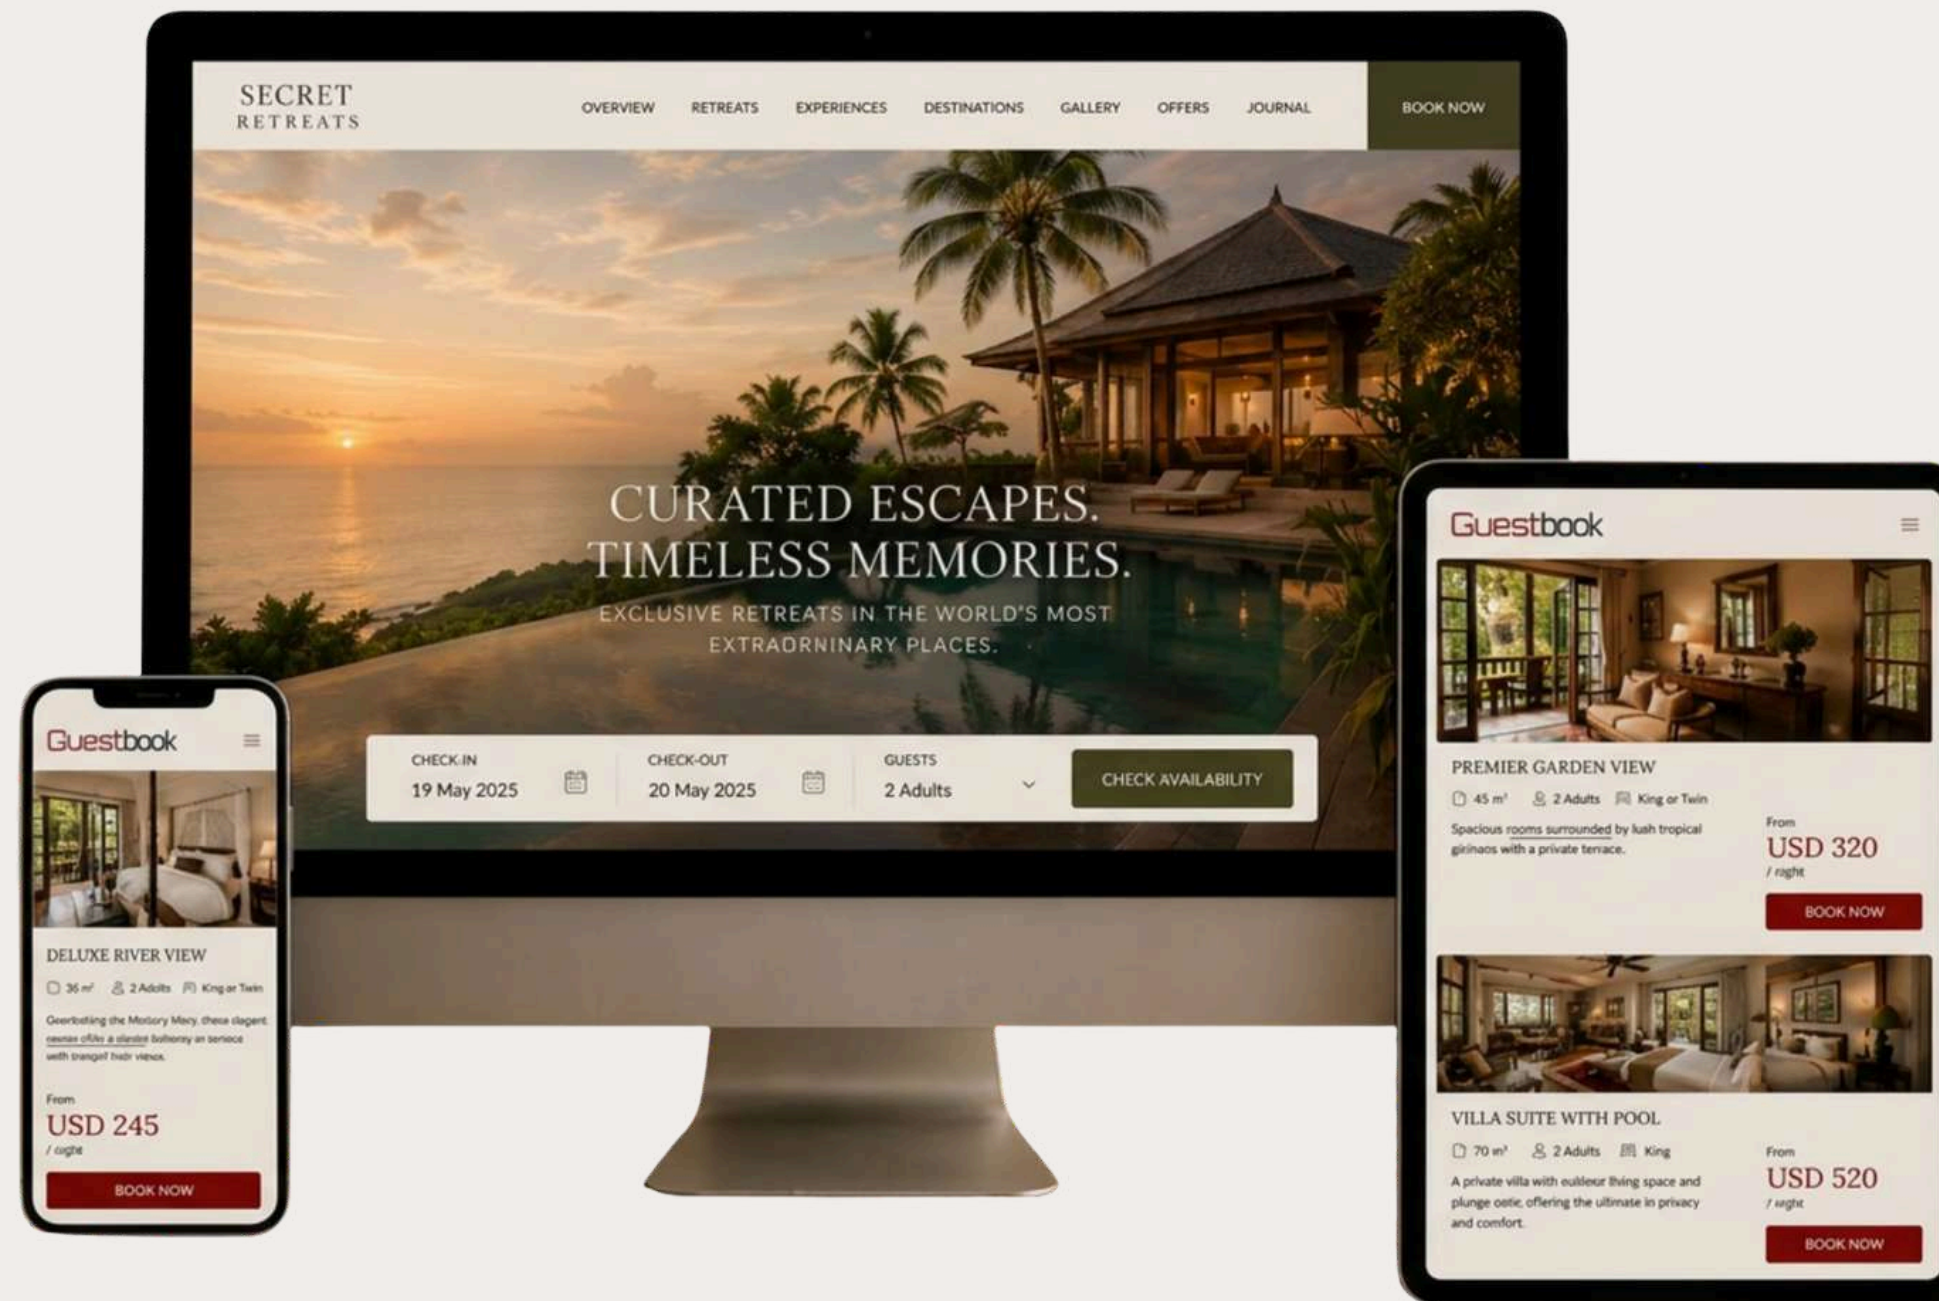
SECRET
RETREATS

OVERVIEW RETREATS EXPERIENCES DESTINATIONS GALLERY OFFERS JOURNAL BOOK NOW

CURATED ESCAPES.
TIMELESS MEMORIES.

EXCLUSIVE RETREATS IN THE WORLD'S MOST EXTRAORNINARY PLACES.

CHECK-IN
19 May 2025

CHECK-OUT
20 May 2025

GUESTS
2 Adults

CHECK AVAILABILITY

Guestbook

DELUXE RIVER VIEW

36 m² 2 Adults King or Twin

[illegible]

From
USD 245
/ night

BOOK NOW

Guestbook

PREMIER GARDEN VIEW

45 m² 2 Adults King or Twin

Spacious rooms surrounded by lush tropical girinaos with a private terrace.

From
USD 320
/ night

BOOK NOW

VILLA SUITE WITH POOL

70 m² 2 Adults King

A private villa with ouldeur living space and plunge ootic, offering the ultimate in privacy and comfort.

From
USD 520
/ night

BOOK NOW